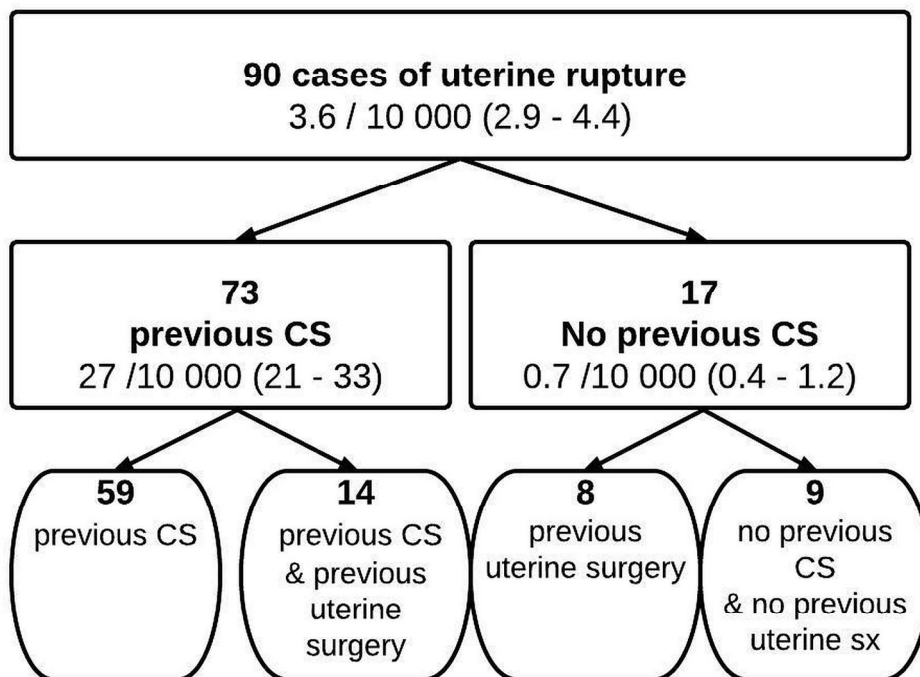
90 cases of uterine rupture
3.6 / 10 000 (2.9 - 4.4)

73
previous CS
27 /10 000 (21 - 33)

17
No previous CS
0.7 /10 000 (0.4 - 1.2)

59
previous CS

14
previous CS & previous uterine surgery

8
previous uterine surgery

9
no previous CS & no previous uterine sx